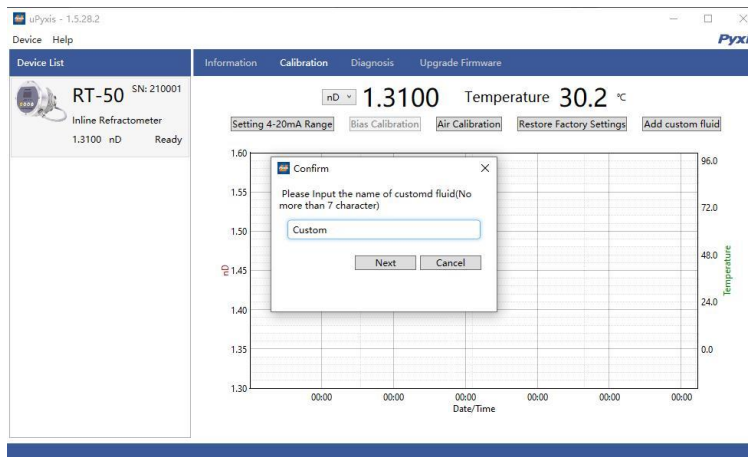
uPyxis - 1.5.28.2
Device Help
Pyxi

Device List
RT-50 SN: 210001
Inline Refractometer
1.3100 nD Ready

Information Calibration Diagnosis Upgrade Firmware

nD 1.3100 Temperature 30.2 ℃

Setting 4-20mA Range Bias Calibration Air Calibration Restore Factory Settings Add custom fluid

1.60
1.55
1.50
1.45
1.40
1.35
1.30
nD

96.0
72.0
48.0
24.0
0.0
Temperature

00:00 00:00 00:00 00:00 00:00 00:00
Date/Time

Confirm
Please Input the name of customd fluid(No more than 7 character)
Custom
Next Cancel